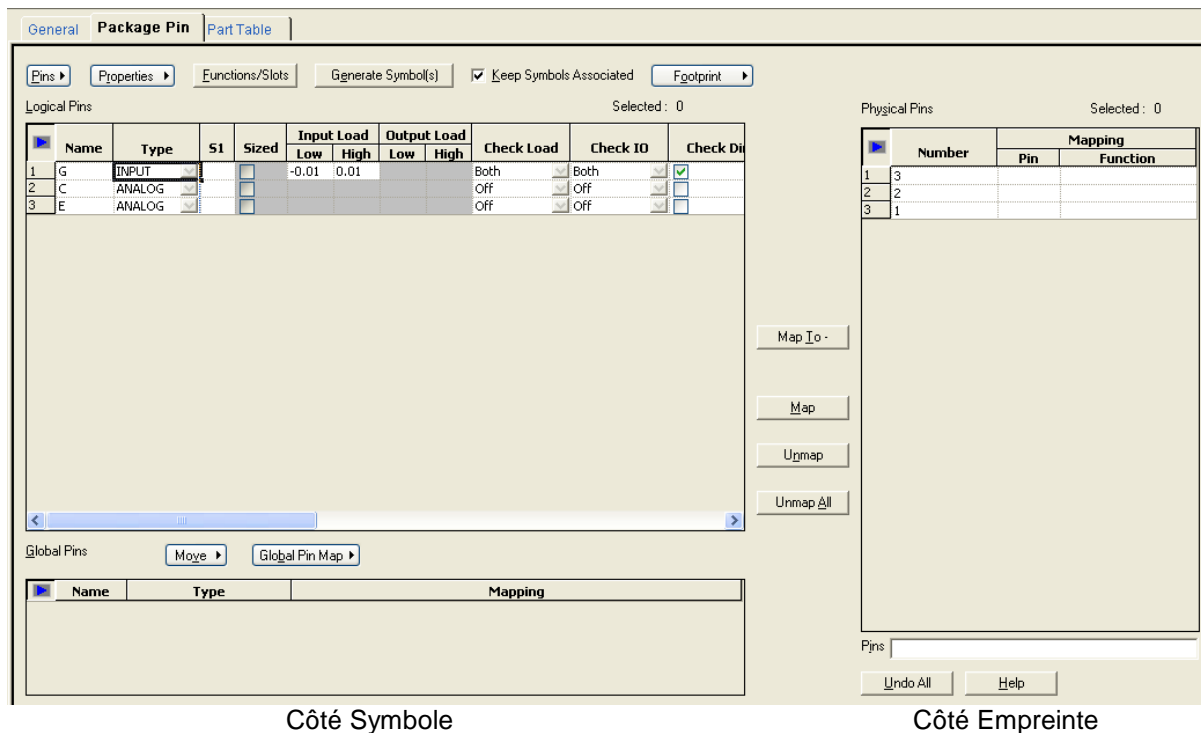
General Package Pin Part Table

Pins ▸ Properties ▸ Functions/Slots Generate Symbol(s) Keep Symbols Associated Footprint ▸

Logical Pins Selected : 0

| | Name | Type | S1 | Sized | Input Load Low | Input Load High | Output Load Low | Output Load High | Check Load | Check IO | Check Di |
|---|---|---|---|---|---|---|---|---|---|---|---|
| 1 | G | INPUT | | | -0.01 | 0.01 | | | Both | Both | |
| 2 | C | ANALOG | | | | | | | Off | Off | |
| 3 | E | ANALOG | | | | | | | Off | Off | |

Map To -

Map

Unmap

Unmap All

Global Pins Move ▸ Global Pin Map ▸

| | Name | Type | Mapping |
|---|---|---|---|

Physical Pins Selected : 0

| | Number | Mapping Pin | Mapping Function |
|---|---|---|---|
| 1 | 3 | | |
| 2 | 2 | | |
| 3 | 1 | | |

Pins

Undo All Help

Côté Symbole

Côté Empreinte